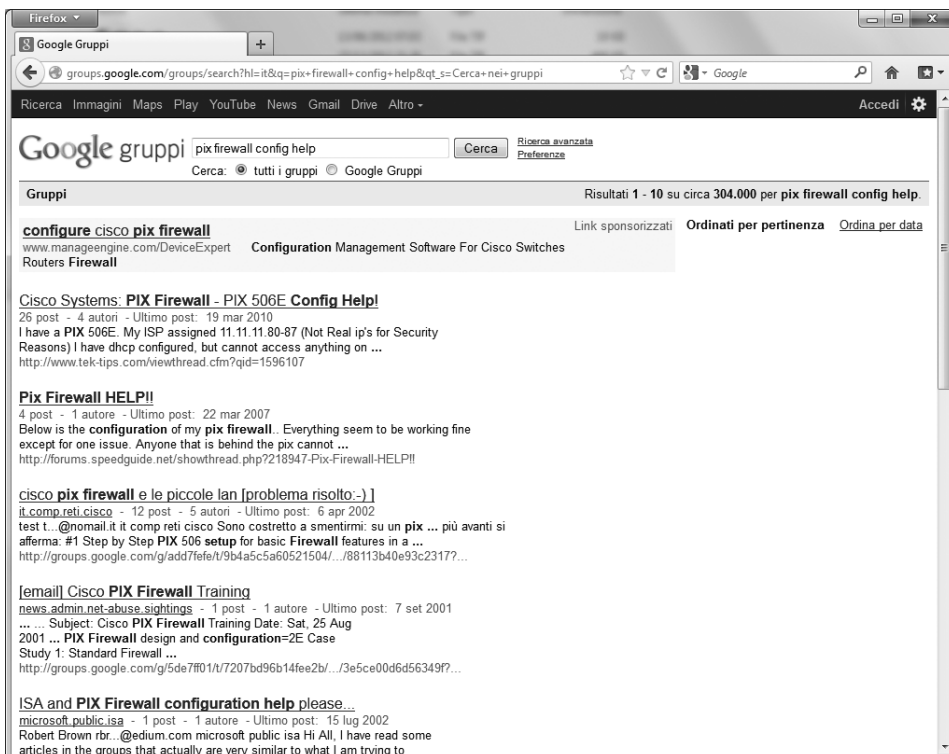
Firefox

Google Gruppi

+

groups.google.com/groups/search?hl=it&q=pix+firewall+config+help&qt_s=Cerca+nei+gruppi

Google

Ricerca Immagini Maps Play YouTube News Gmail Drive Altro

Accedi

Google gruppi

pix firewall config help

Cerca

Ricerca avanzata
Preferenze

Cerca: tutti i gruppi Google Gruppi

Gruppi

Risultati 1 - 10 su circa 304.000 per pix firewall config help.

configure cisco pix firewall
www.manageengine.com/DeviceExpert Configuration Management Software For Cisco Switches Routers Firewall

Link sponsorizzati

Ordinati per pertinenza Ordina per data

Cisco Systems: PIX Firewall - PIX 506E Config Help!
26 post - 4 autori - Ultimo post: 19 mar 2010
I have a PIX 506E. My ISP assigned 11.11.11.80-87 (Not Real ip's for Security Reasons) I have dhcp configured, but cannot access anything on ...
http://www.tek-tips.com/viewthread.cfm?qid=1596107

Pix Firewall HELP!!
4 post - 1 autore - Ultimo post: 22 mar 2007
Below is the configuration of my pix firewall.. Everything seem to be working fine except for one issue. Anyone that is behind the pix cannot ...
http://forums.speedguide.net/showthread.php?218947-Pix-Firewall-HELP!!

cisco pix firewall e le piccole lan [problema risolto:-) ]
it.comp.reti.cisco - 12 post - 5 autori - Ultimo post: 6 apr 2002
test t...@nomail.it it comp reti cisco Sono costretto a smentirmi: su un pix ... più avanti si afferma: #1 Step by Step PIX 506 setup for basic Firewall features in a ...
http://groups.google.com/g/add7fefe/t/9b4a5c5a60521504/.../88113b40e93c2317?...

[email] Cisco PIX Firewall Training
news.admin.net-abuse.sightings - 1 post - 1 autore - Ultimo post: 7 set 2001
... ... Subject: Cisco PIX Firewall Training Date: Sat, 25 Aug 2001 ... PIX Firewall design and configuration=2E Case Study 1: Standard Firewall ...
http://groups.google.com/g/5de7ff01/t/7207bd96b14fee2b/.../3e5ce00d6d56349f?...

ISA and PIX Firewall configuration help please...
microsoft.public.isa - 1 post - 1 autore - Ultimo post: 15 lug 2002
Robert Brown rbr...@edium.com microsoft public isa Hi All, I have read some articles in the groups that actually are very similar to what I am trying to